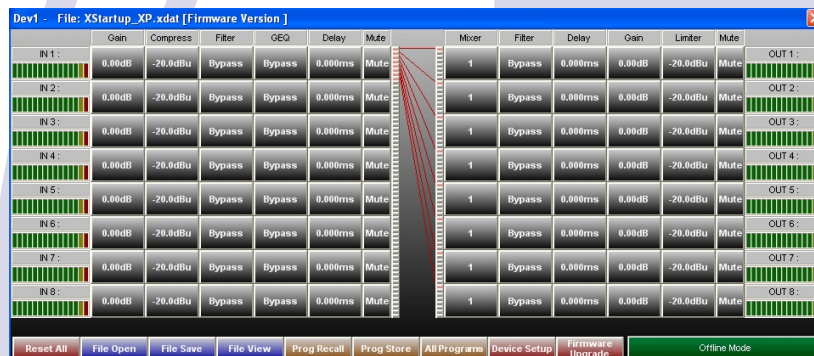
Dev1 - File: XStartup_XP.xdat [Firmware Version ]

| | Gain | Compress | Filter | GEQ | Delay | Mute | Mixer | Filter | Delay | Gain | Limiter | Mute | |
|---|---|---|---|---|---|---|---|---|---|---|---|---|---|
| IN 1 : | 0.00dB | -20.0dBu | Bypass | Bypass | 0.000ms | Mute | 1 | Bypass | 0.000ms | 0.00dB | -20.0dBu | Mute | OUT 1 : |
| IN 2 : | 0.00dB | -20.0dBu | Bypass | Bypass | 0.000ms | Mute | 1 | Bypass | 0.000ms | 0.00dB | -20.0dBu | Mute | OUT 2 : |
| IN 3 : | 0.00dB | -20.0dBu | Bypass | Bypass | 0.000ms | Mute | 1 | Bypass | 0.000ms | 0.00dB | -20.0dBu | Mute | OUT 3 : |
| IN 4 : | 0.00dB | -20.0dBu | Bypass | Bypass | 0.000ms | Mute | 1 | Bypass | 0.000ms | 0.00dB | -20.0dBu | Mute | OUT 4 : |
| IN 5 : | 0.00dB | -20.0dBu | Bypass | Bypass | 0.000ms | Mute | 1 | Bypass | 0.000ms | 0.00dB | -20.0dBu | Mute | OUT 5 : |
| IN 6 : | 0.00dB | -20.0dBu | Bypass | Bypass | 0.000ms | Mute | 1 | Bypass | 0.000ms | 0.00dB | -20.0dBu | Mute | OUT 6 : |
| IN 7 : | 0.00dB | -20.0dBu | Bypass | Bypass | 0.000ms | Mute | 1 | Bypass | 0.000ms | 0.00dB | -20.0dBu | Mute | OUT 7 : |
| IN 8 : | 0.00dB | -20.0dBu | Bypass | Bypass | 0.000ms | Mute | 1 | Bypass | 0.000ms | 0.00dB | -20.0dBu | Mute | OUT 8 : |

Reset All | File Open | File Save | File View | Prog Recall | Prog Store | All Programs | Device Setup | Firmware Upgrade | Offline Mode